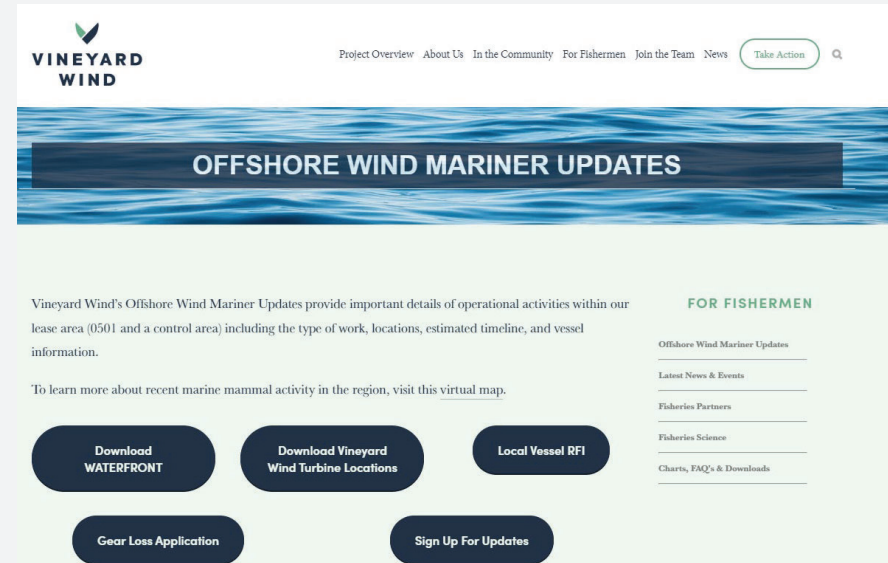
VINEYARD WIND

Project Overview About Us In the Community For Fishermen Join the Team News Take Action

OFFSHORE WIND MARINER UPDATES

Vineyard Wind's Offshore Wind Mariner Updates provide important details of operational activities within our lease area (0501 and a control area) including the type of work, locations, estimated timeline, and vessel information.

To learn more about recent marine mammal activity in the region, visit this virtual map.

Download WATERFRONT

Download Vineyard Wind Turbine Locations

Local Vessel RFI

Gear Loss Application

Sign Up For Updates

FOR FISHERMEN

Offshore Wind Mariner Updates

Latest News & Events

Fisheries Partners

Fisheries Science

Charts, FAQ's & Downloads